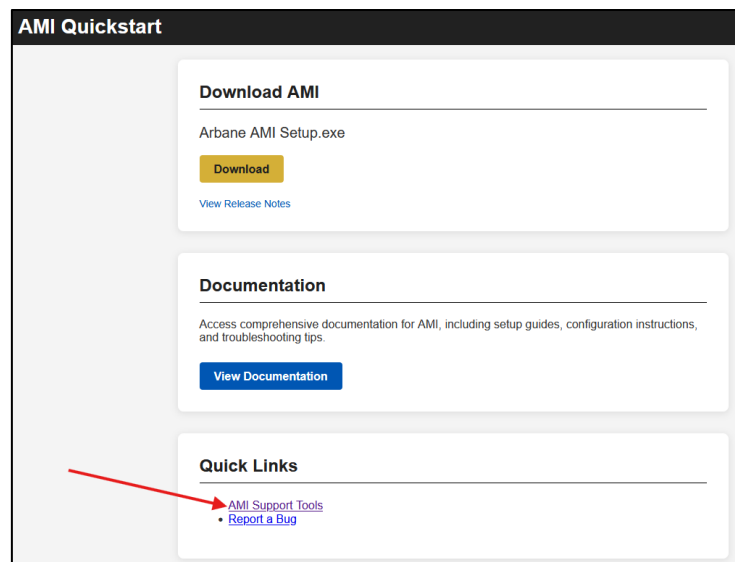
AMI Quickstart

Download AMI

Arbane AMI Setup.exe

Download

View Release Notes

Documentation

Access comprehensive documentation for AMI, including setup guides, configuration instructions, and troubleshooting tips.

View Documentation

Quick Links

- AMI Support Tools
- Report a Bug